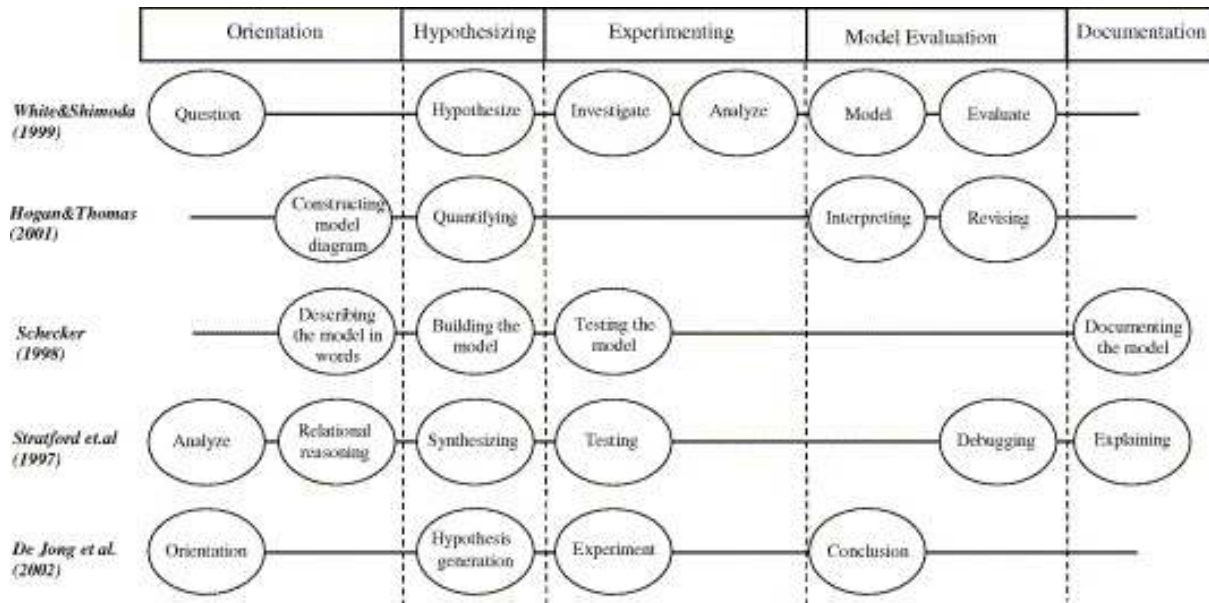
Orientation | Hypothesizing | Experimenting | Model Evaluation | Documentation

White&Shimoda (1999)
Question
Hypothesize
Investigate
Analyze
Model
Evaluate

Hogan&Thomas (2001)
Constructing model diagram
Quantifying
Interpreting
Revising

Schecker (1998)
Describing the model in words
Building the model
Testing the model
Documenting the model

Stratford et.al (1997)
Analyze
Relational reasoning
Synthesizing
Testing
Debugging
Explaining

De Jong et al. (2002)
Orientation
Hypothesis generation
Experiment
Conclusion